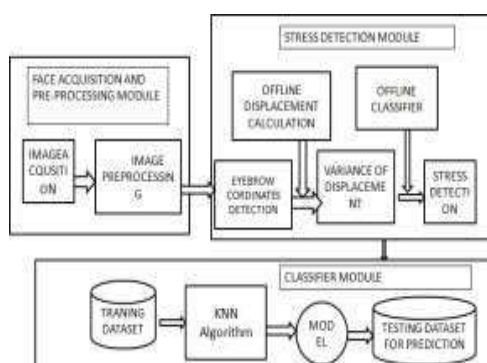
STRESS DETECTION MODULE

FACE ACQUISITION AND PRE-PROCESSING MODULE

IMAGEA CQUISITI ON

IMAGE PREPROCESSIN G

OFFLINE DISPLACEMENT CALCULATION

OFFLINE CLASSIFIER

EYEBROW CORDINATES DETECTION

VARIANCE OF DISPLACEME NT

STRESS DETECTI ON

CLASSIFIER MODULE

TRANING DATASET

KNN Algorithm

MOD EL

TESTING DATASET FOR PREDICTION